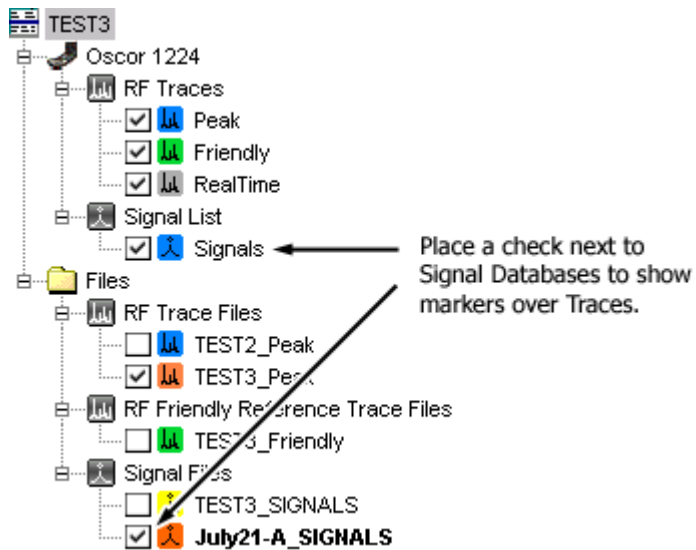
TEST3
Oscor 1224
RF Traces
Peak
Friendly
RealTime
Signal List
Signals
Files
RF Trace Files
TEST2_Peak
TEST3_Peak
RF Friendly Reference Trace Files
TEST3_Friendly
Signal Files
TEST3_SIGNALS
July21-A_SIGNALS

Place a check next to Signal Databases to show markers over Traces.